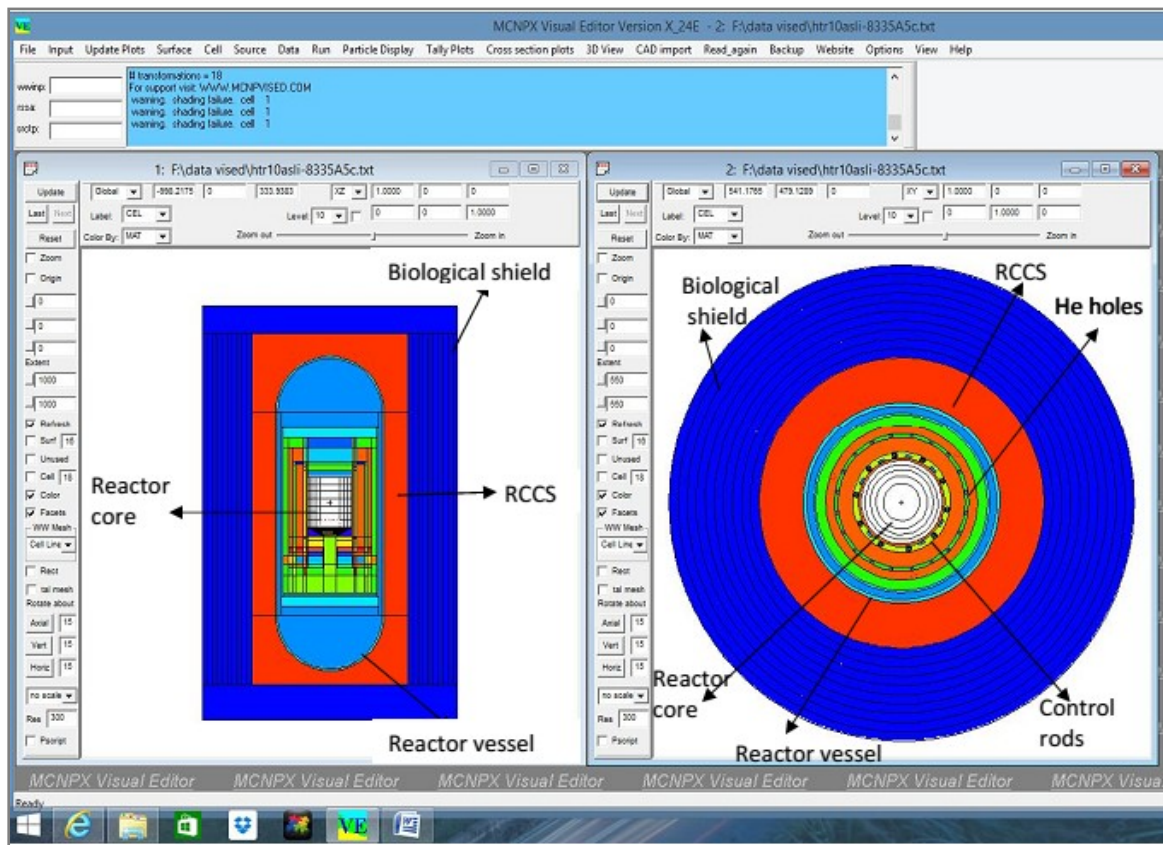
VE MCNPX Visual Editor Version X_24E - 2: F:\data vised\htr10asli-8335A5c.txt

File Input Update Plots Surface Cell Source Data Run Particle Display Tally Plots Cross section plots 3D View CAD import Read_again Backup Website Options View Help

wwinp:
rssa:
srctp:

# transformations = 18
For support visit: WWW.MCNPVISED.COM
warning. shading failure. cell 1
warning. shading failure. cell 1
warning. shading failure. cell 1

1: F:\data vised\htr10asli-8335A5c.txt

Update Global -998.2175 0 333.9383 XZ 1.0000 0 0
Last Next Label: CEL Level 10 0 0 1.0000
Reset Color By: MAT Zoom out Zoom in
Zoom
Origin
0
0
0
Extent
1000
1000
Refresh
Surf 16
Unused
Cell 16
Color
Facets
WW Mesh
Cell Line
Rect
tal mesh
Rotate about
Axial 15
Vert 15
Horiz 15
no scale
Res 300
Pscript

Biological shield
Reactor core
RCCS
Reactor vessel

2: F:\data vised\htr10asli-8335A5c.txt

Update Global 541.1765 479.1289 0 XY 1.0000 0 0
Last Next Label: CEL Level 10 0 1.0000 0
Reset Color By: MAT Zoom out Zoom in
Zoom
Origin
0
0
0
Extent
550
550
Refresh
Surf 16
Unused
Cell 16
Color
Facets
WW Mesh
Cell Line
Rect
tal mesh
Rotate about
Axial 15
Vert 15
Horiz 15
no scale
Res 300
Pscript

Biological shield
RCCS
He holes
Reactor core
Reactor vessel
Control rods

MCNPX Visual Editor MCNPX Visual Editor MCNPX Visual Editor MCNPX Visual Editor MCNPX Visual Editor MCNPX Visua
Ready